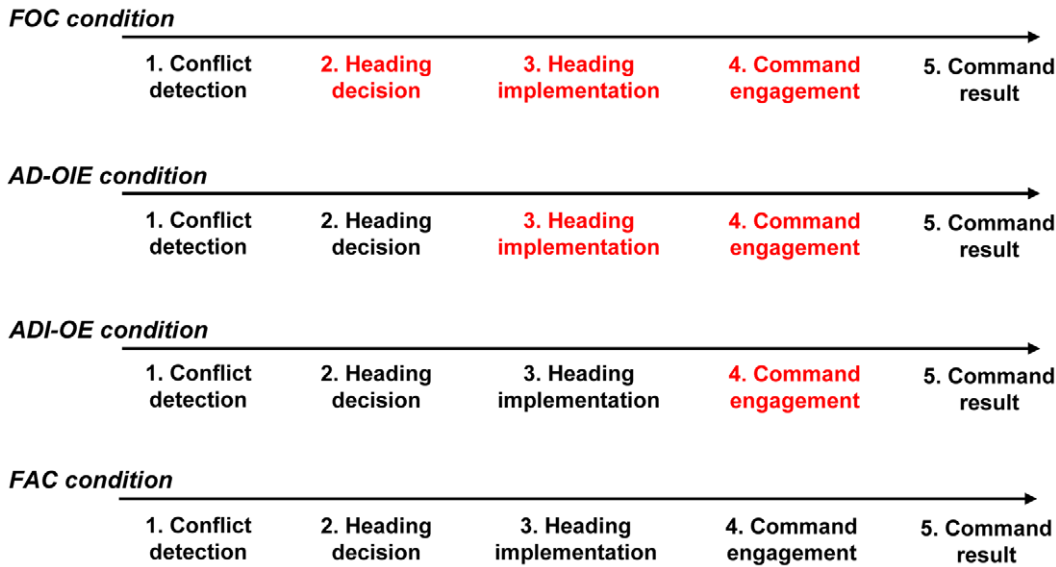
FOC condition

1. Conflict detection
2. Heading decision
3. Heading implementation
4. Command engagement
5. Command result

AD-OIE condition

1. Conflict detection
2. Heading decision
3. Heading implementation
4. Command engagement
5. Command result

ADI-OE condition

1. Conflict detection
2. Heading decision
3. Heading implementation
4. Command engagement
5. Command result

FAC condition

1. Conflict detection
2. Heading decision
3. Heading implementation
4. Command engagement
5. Command result